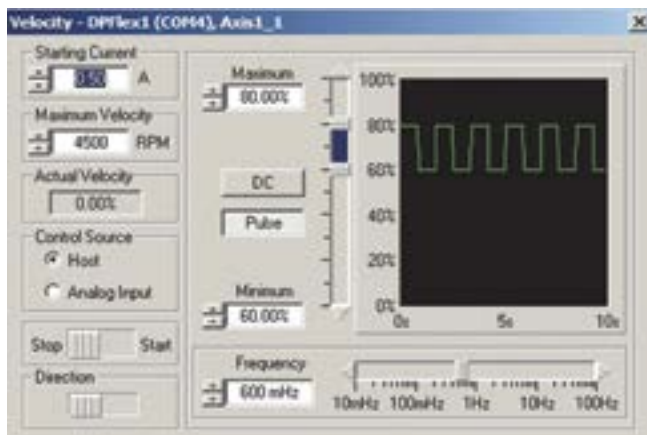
Velocity - DPFlex1 (COM4), Axis1_1

Starting Current
0.50 A

Maximum Velocity
4500 RPM

Actual Velocity
0.00%

Control Source
Host
Analog Input

Stop Start

Direction

Maximum
80.00%

DC

Pulse

Minimum
60.00%

100%
80%
60%
40%
20%
0%
0s
5s
10s

Frequency
600 mHz

10mHz 100mHz 1Hz 10Hz 100Hz